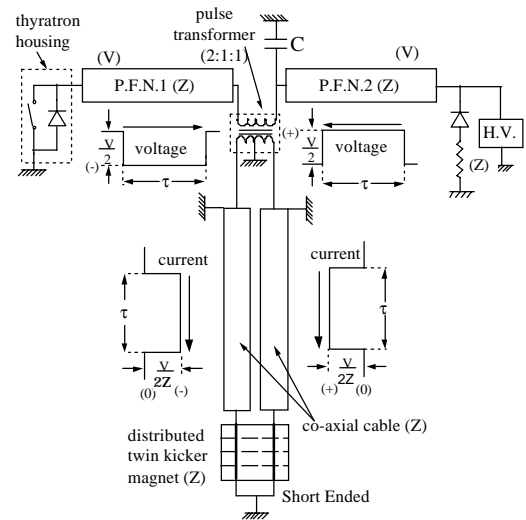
thyratron housing

pulse transformer (2:1:1)

C

(V)

P.F.N.1 (Z)

(V)

P.F.N.2 (Z)

H.V.

$\frac{V}{2}$

(-)

voltage

τ

(+)

$\frac{V}{2}$

voltage

τ

(Z)

current

τ

$\frac{V}{2Z}$

(0)

(-)

current

τ

$\frac{V}{2Z}$

(+)

(0)

co-axial cable (Z)

distributed twin kicker magnet (Z)

Short Ended